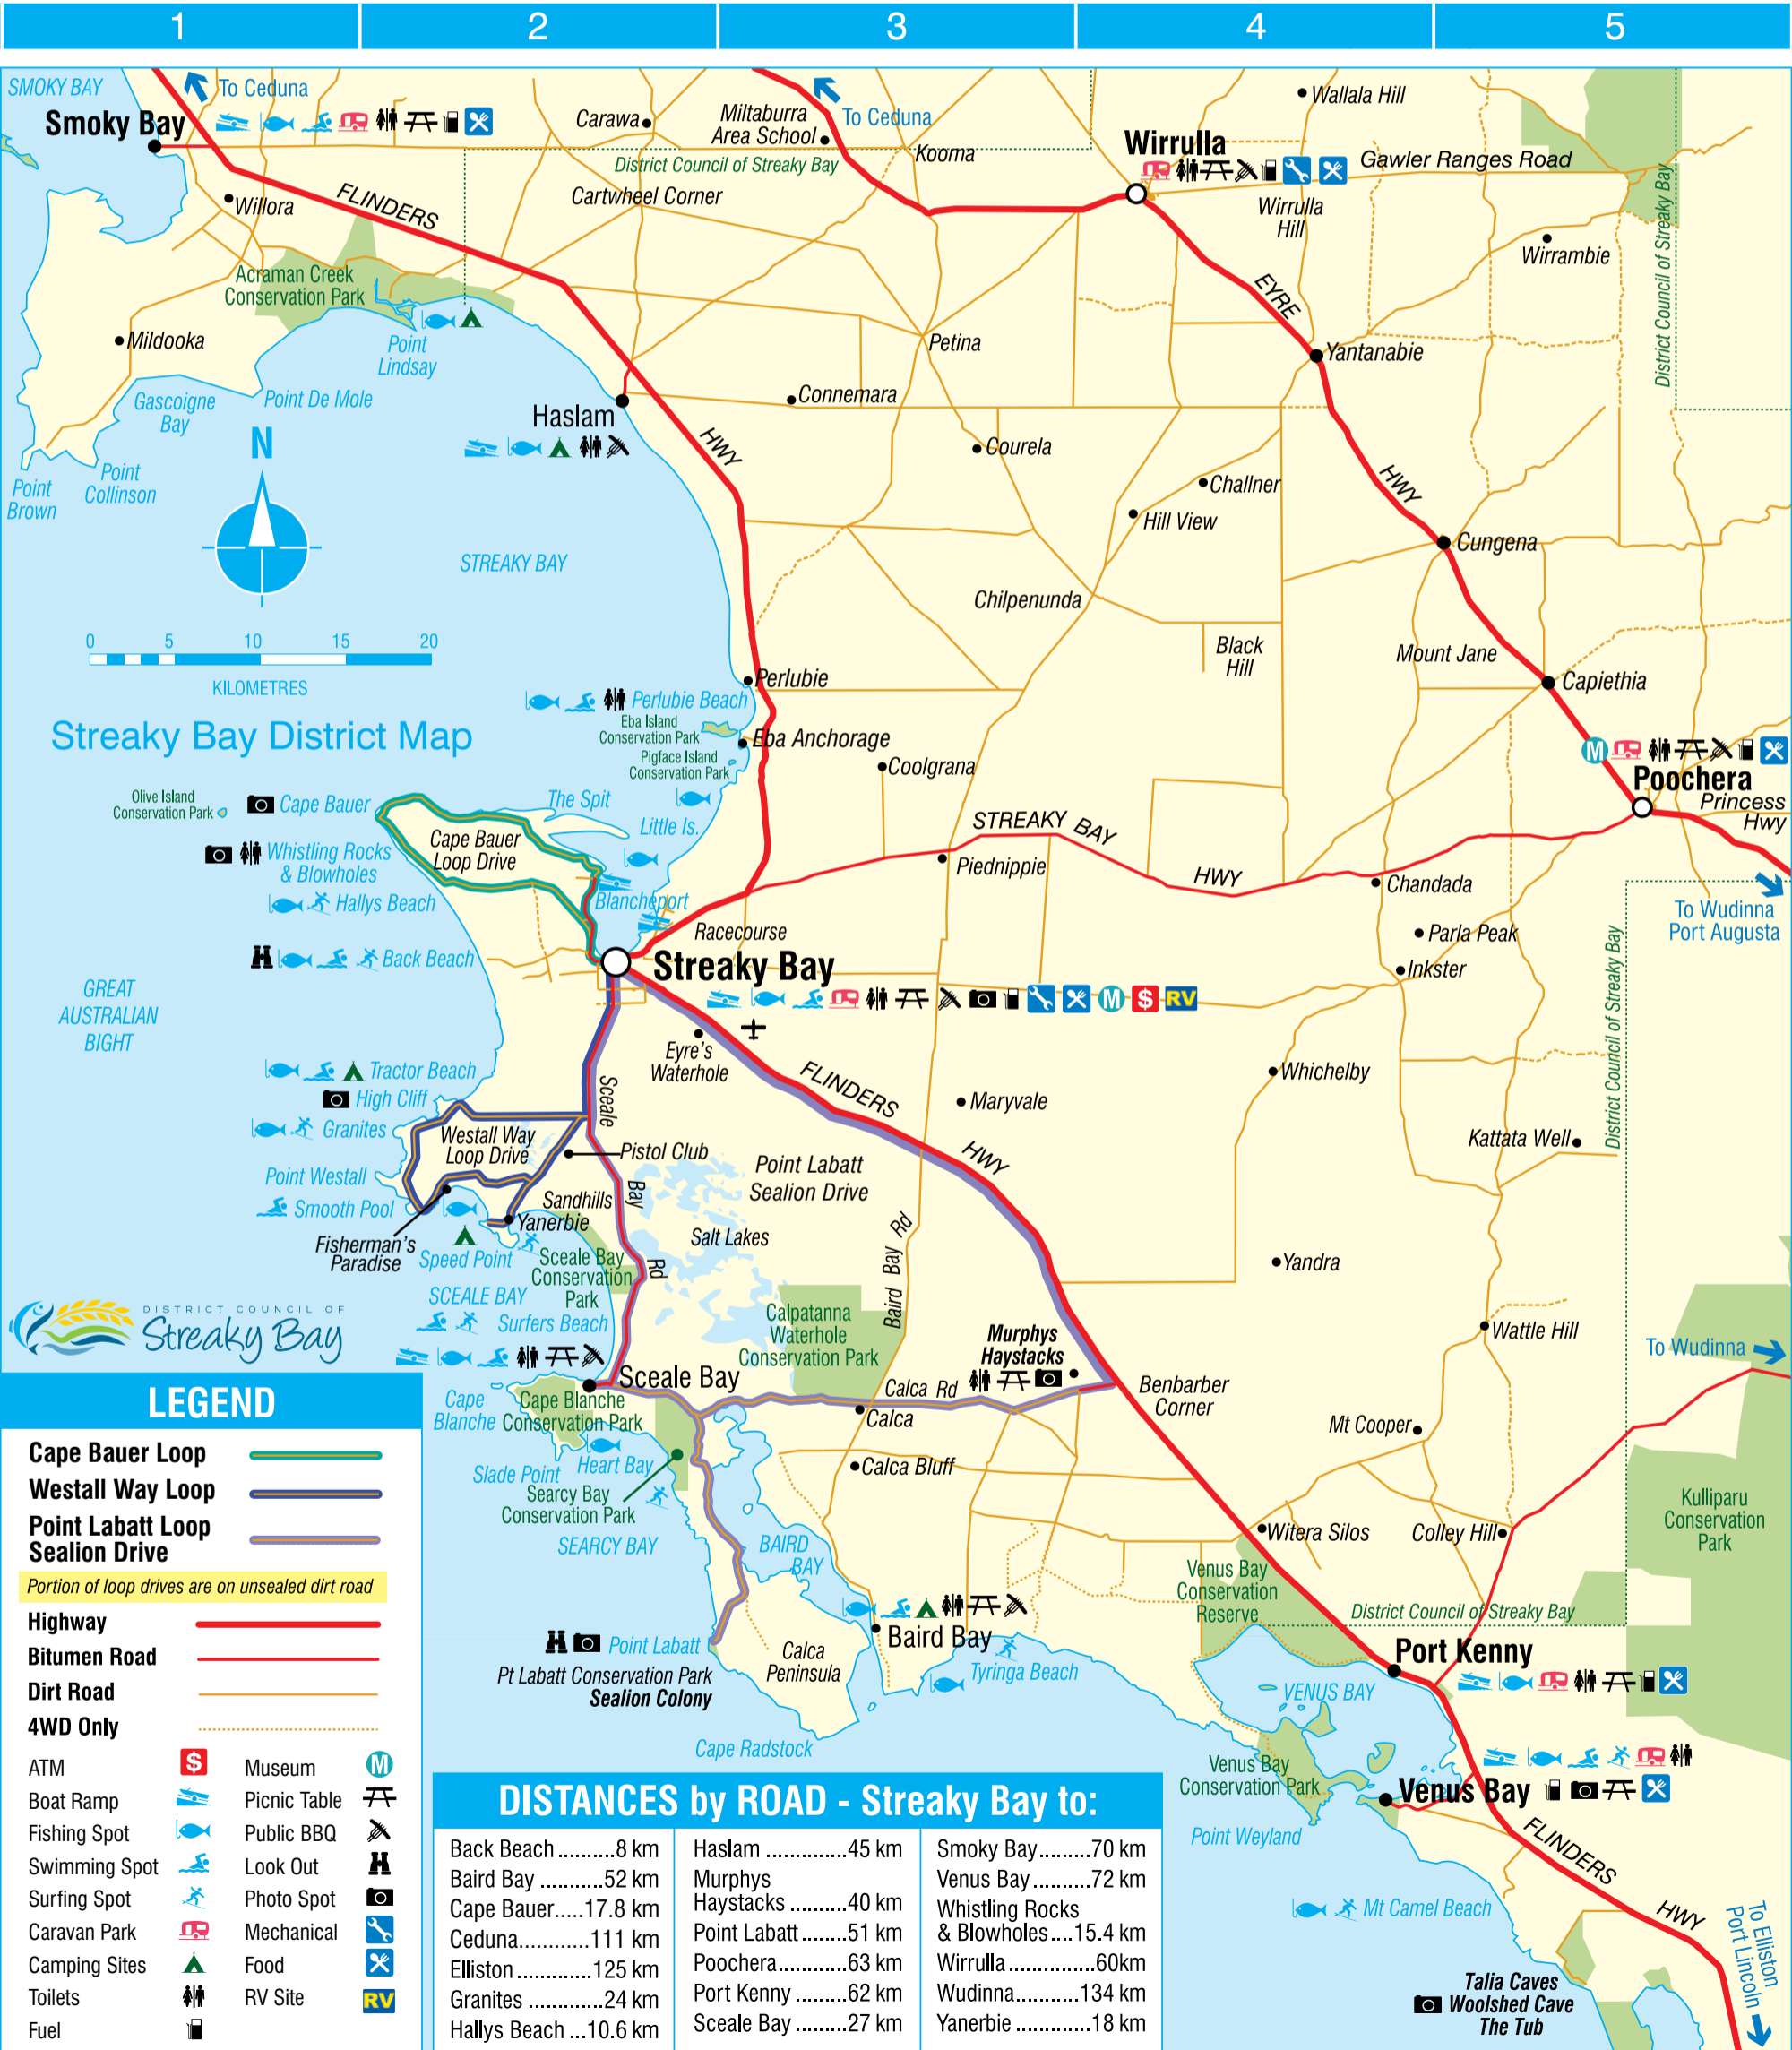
1 2 3 4 5

SMOKY BAY
Smoky Bay
To Ceduna
Carawa
Miltaburra Area School
To Ceduna
District Council of Streaky Bay
Kooma
Wirrulla
Wallala Hill
Gawler Ranges Road
Wirrulla Hill
Willora
FLINDERS
Cartwheel Corner
Wirrambie
Acraman Creek Conservation Park
EYRE
District Council of Streaky Bay
Mildooka
Point Lindsay
Petina
Yantanabie
Gascoigne Bay
Point De Mole
Connemara
Haslam
HWY
Courela
Point Collinson
Point Brown
N
Challner
HWY
Hill View
STREAKY BAY
Cungena
Chilpenunda
0 5 10 15 20
KILOMETRES
Black Hill
Mount Jane
Perlubie
Capiethia
Perlubie Beach
Streaky Bay District Map
Eba Island Conservation Park
Eba Anchorage
Pigface Island Conservation Park
Coolgrana
Poochera
Princess Hwy
Olive Island Conservation Park
Cape Bauer
The Spit
STREAKY BAY
Cape Bauer Loop Drive
Little Is.
Whistling Rocks & Blowholes
Piednippie
HWY
Chandada
Hallys Beach
Blanche port
To Wudinna Port Augusta
Racecourse
Parla Peak
Back Beach
Streaky Bay
Inkster
GREAT AUSTRALIAN BIGHT
RV
Eyre's Waterhole
Tractor Beach
FLINDERS
Whichelby
High Cliff
Scealer
Maryvale
Granites
HWY
Westall Way Loop Drive
Pistol Club
Kattata Well
District Council of Streaky Bay
Point Westall
Point Labatt Sealion Drive
Bay
Smooth Pool
Sandhills
Yanerbie
Salt Lakes
Fisherman's Paradise
Speed Point
Sceale Bay Conservation Park
Rd
Baird Bay Rd
Yandra
SCEALE BAY
DISTRICT COUNCIL OF Streaky Bay
Surfers Beach
Calpatanna Waterhole Conservation Park
Murphys Haystacks
Wattle Hill
To Wudinna
Sceale Bay
Calca Rd
Benbarber Corner
LEGEND
Cape Blanche
Cape Blanche Conservation Park
Calca
Mt Cooper
Cape Bauer Loop
Heart Bay
Calca Bluff
Westall Way Loop
Slade Point
Searcy Bay Conservation Park
Point Labatt Loop Sealion Drive
SEARCY BAY
BAIRD BAY
Witera Silos
Colley Hill
Kulliparu Conservation Park
Portion of loop drives are on unsealed dirt road
Venus Bay Conservation Reserve
Highway
District Council of Streaky Bay
Bitumen Road
Point Labatt
Baird Bay
Port Kenny
Dirt Road
Calca Peninsula
Tyringa Beach
Pt Labatt Conservation Park
Sealion Colony
VENUS BAY
4WD Only
Cape Radstock
Venus Bay Conservation Park
ATM
Museum
Venus Bay
Boat Ramp
Picnic Table
DISTANCES by ROAD - Streaky Bay to:
Fishing Spot
Public BBQ
Point Weyland
FLINDERS
Swimming Spot
Look Out
Surfing Spot
Photo Spot
Mt Camel Beach
HWY
Caravan Park
Mechanical
Camping Sites
Food
Talia Caves
Woolshed Cave
The Tub
To Elliston Port Lincoln
Toilets
RV Site
Fuel

| Back Beach..........8 km | Haslam ..............45 km | Smoky Bay.........70 km |
|---|---|---|
| Baird Bay ...........52 km | Murphys Haystacks ..........40 km | Venus Bay..........72 km |
| Cape Bauer.....17.8 km | Point Labatt.........51 km | Whistling Rocks & Blowholes....15.4 km |
| Ceduna............111 km | Poochera............63 km | Wirrulla...............60km |
| Elliston.............125 km | Port Kenny .........62 km | Wudinna...........134 km |
| Granites ............24 km | Sceale Bay .........27 km | Yanerbie .............18 km |
| Hallys Beach ...10.6 km | | |